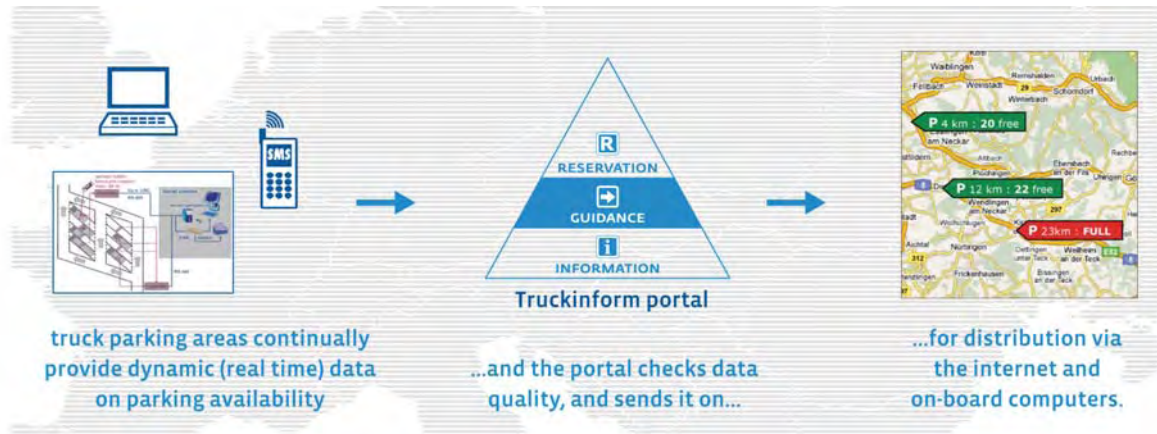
SMS

R
RESERVATION
GUIDANCE
i
INFORMATION

Truckinform portal

Waiblingen
Remshalden
Urbach
Fellbach
Weinstadt
Schorndorf
Winterbach
P 4 km : 20 free
am Neckar
Rechberg
Altbach
Ebersbach
P 12 km : 22 free
Wendlingen am Neckar
297
P 23km : FULL
Aichtal
Nürtingen
Weilheim an der Teck
312
Frickenhausen
Bissingen an der Teck

truck parking areas continually provide dynamic (real time) data on parking availability

...and the portal checks data quality, and sends it on...

...for distribution via the internet and on-board computers.